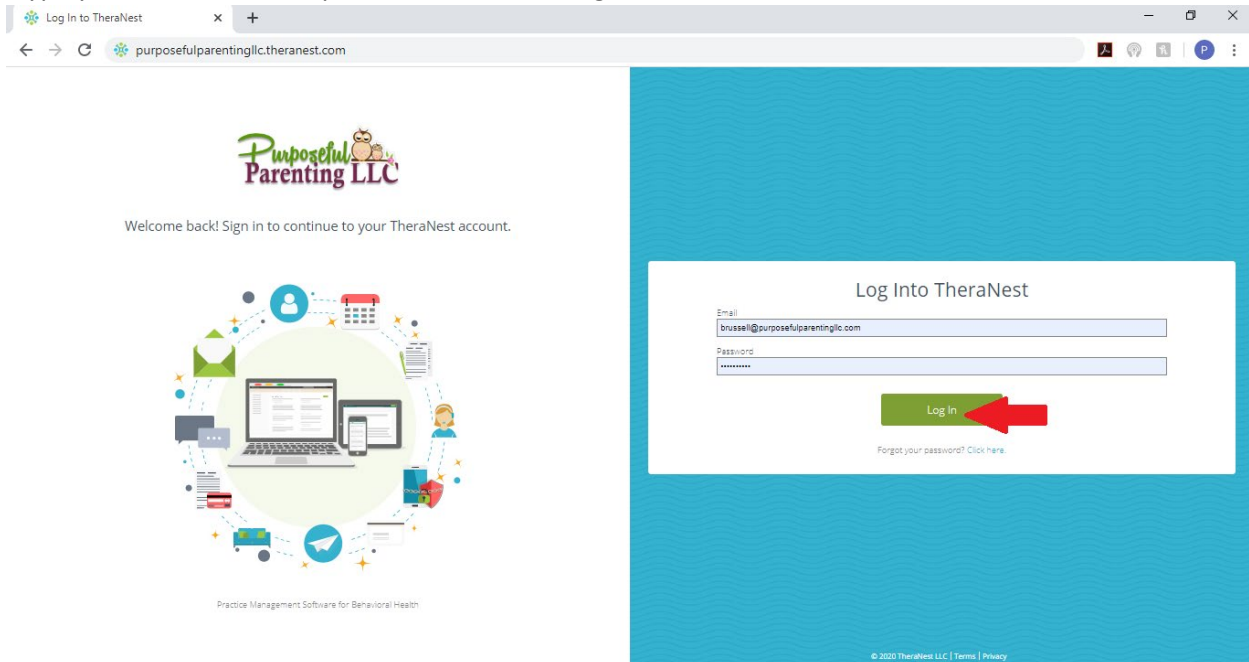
Log In to TheraNest
×
+
purposefulparentingllc.theranest.com
P

Purposeful Parenting LLC

Welcome back! Sign in to continue to your TheraNest account.

Practice Management Software for Behavioral Health

Log Into TheraNest

Email
brussell@purposefulparentingllc.com

Password
••••••••••

Log In

Forgot your password? Click here.

© 2020 TheraNest LLC | Terms | Privacy